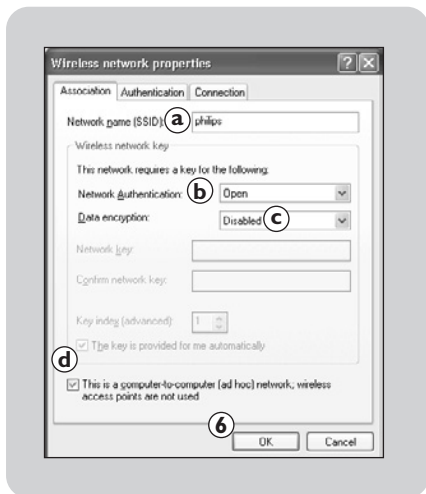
Wireless network properties

?

Association Authentication Connection

Network name (SSID): a philips

Wireless network key

This network requires a key for the following:

Network Authentication: b Open

Data encryption: Disabled c

Network key:

Confirm network key:

Key index (advanced): 1

The key is provided for me automatically

d

This is a computer-to-computer (ad hoc) network; wireless access points are not used

6

OK Cancel